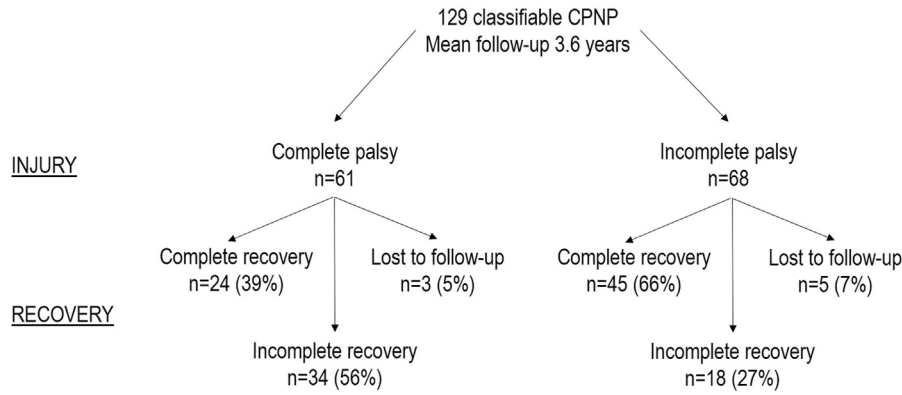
129 classifiable CPNP
Mean follow-up 3.6 years

INJURY

Complete palsy
n=61

Incomplete palsy
n=68

Complete recovery
n=24 (39%)

Lost to follow-up
n=3 (5%)

Complete recovery
n=45 (66%)

Lost to follow-up
n=5 (7%)

RECOVERY

Incomplete recovery
n=34 (56%)

Incomplete recovery
n=18 (27%)